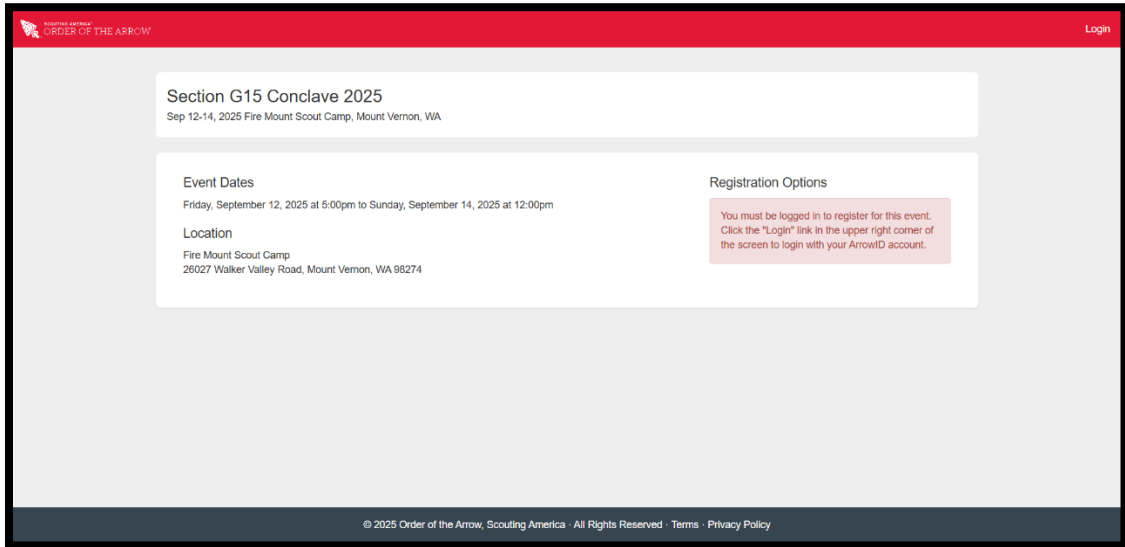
SCOUTING AMERICA
ORDER OF THE ARROW

Login

Section G15 Conclave 2025
Sep 12-14, 2025 Fire Mount Scout Camp, Mount Vernon, WA

Event Dates
Friday, September 12, 2025 at 5:00pm to Sunday, September 14, 2025 at 12:00pm

Location
Fire Mount Scout Camp
26027 Walker Valley Road, Mount Vernon, WA 98274

Registration Options
You must be logged in to register for this event. Click the "Login" link in the upper right corner of the screen to login with your ArrowID account.

© 2025 Order of the Arrow, Scouting America · All Rights Reserved · Terms · Privacy Policy